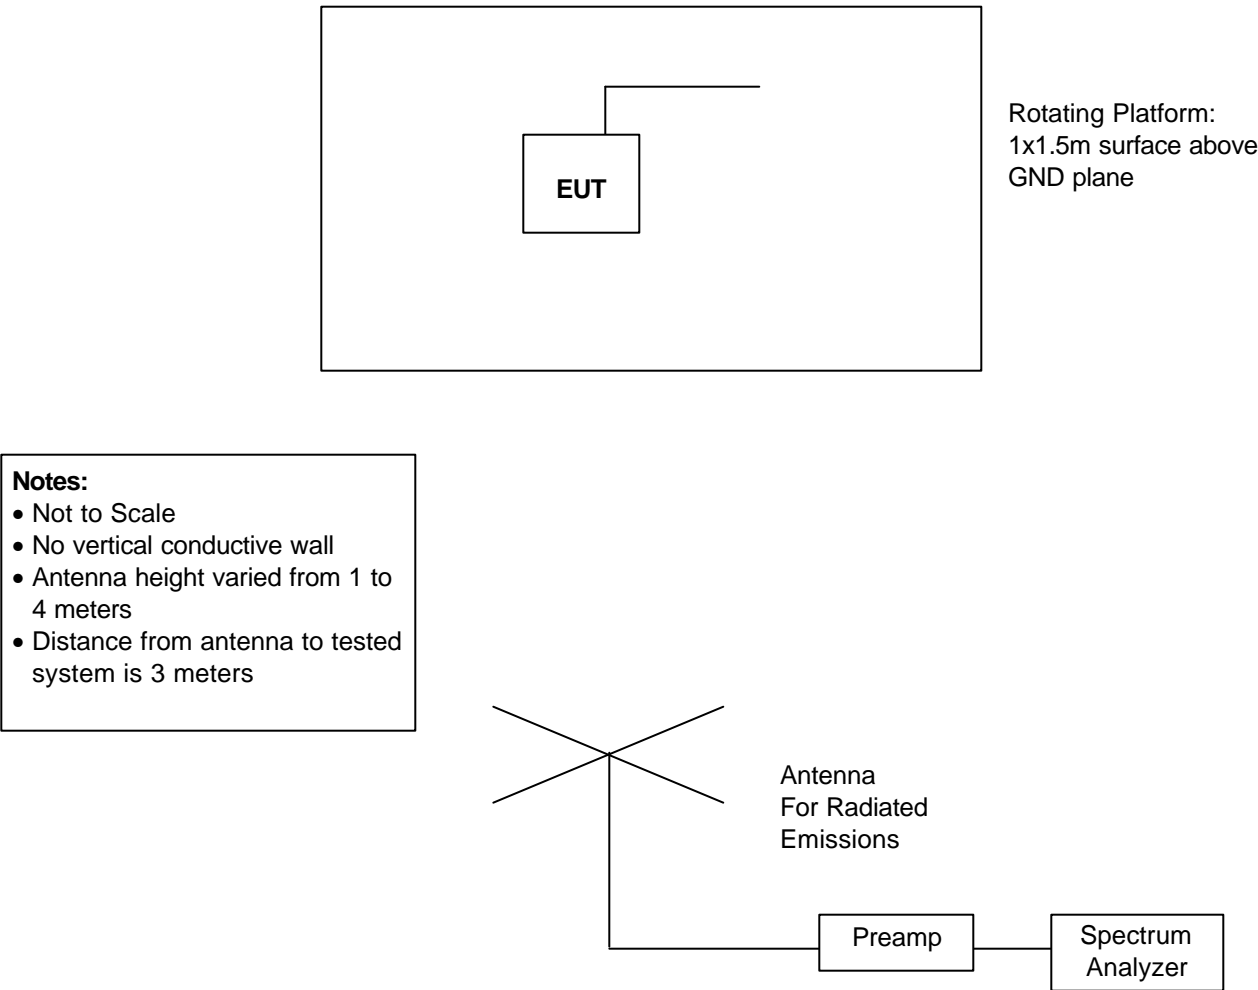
EUT

Rotating Platform:
1x1.5m surface above
GND plane

Notes:
• Not to Scale
• No vertical conductive wall
• Antenna height varied from 1 to 4 meters
• Distance from antenna to tested system is 3 meters

Antenna
For Radiated
Emissions

Preamp

Spectrum
Analyzer